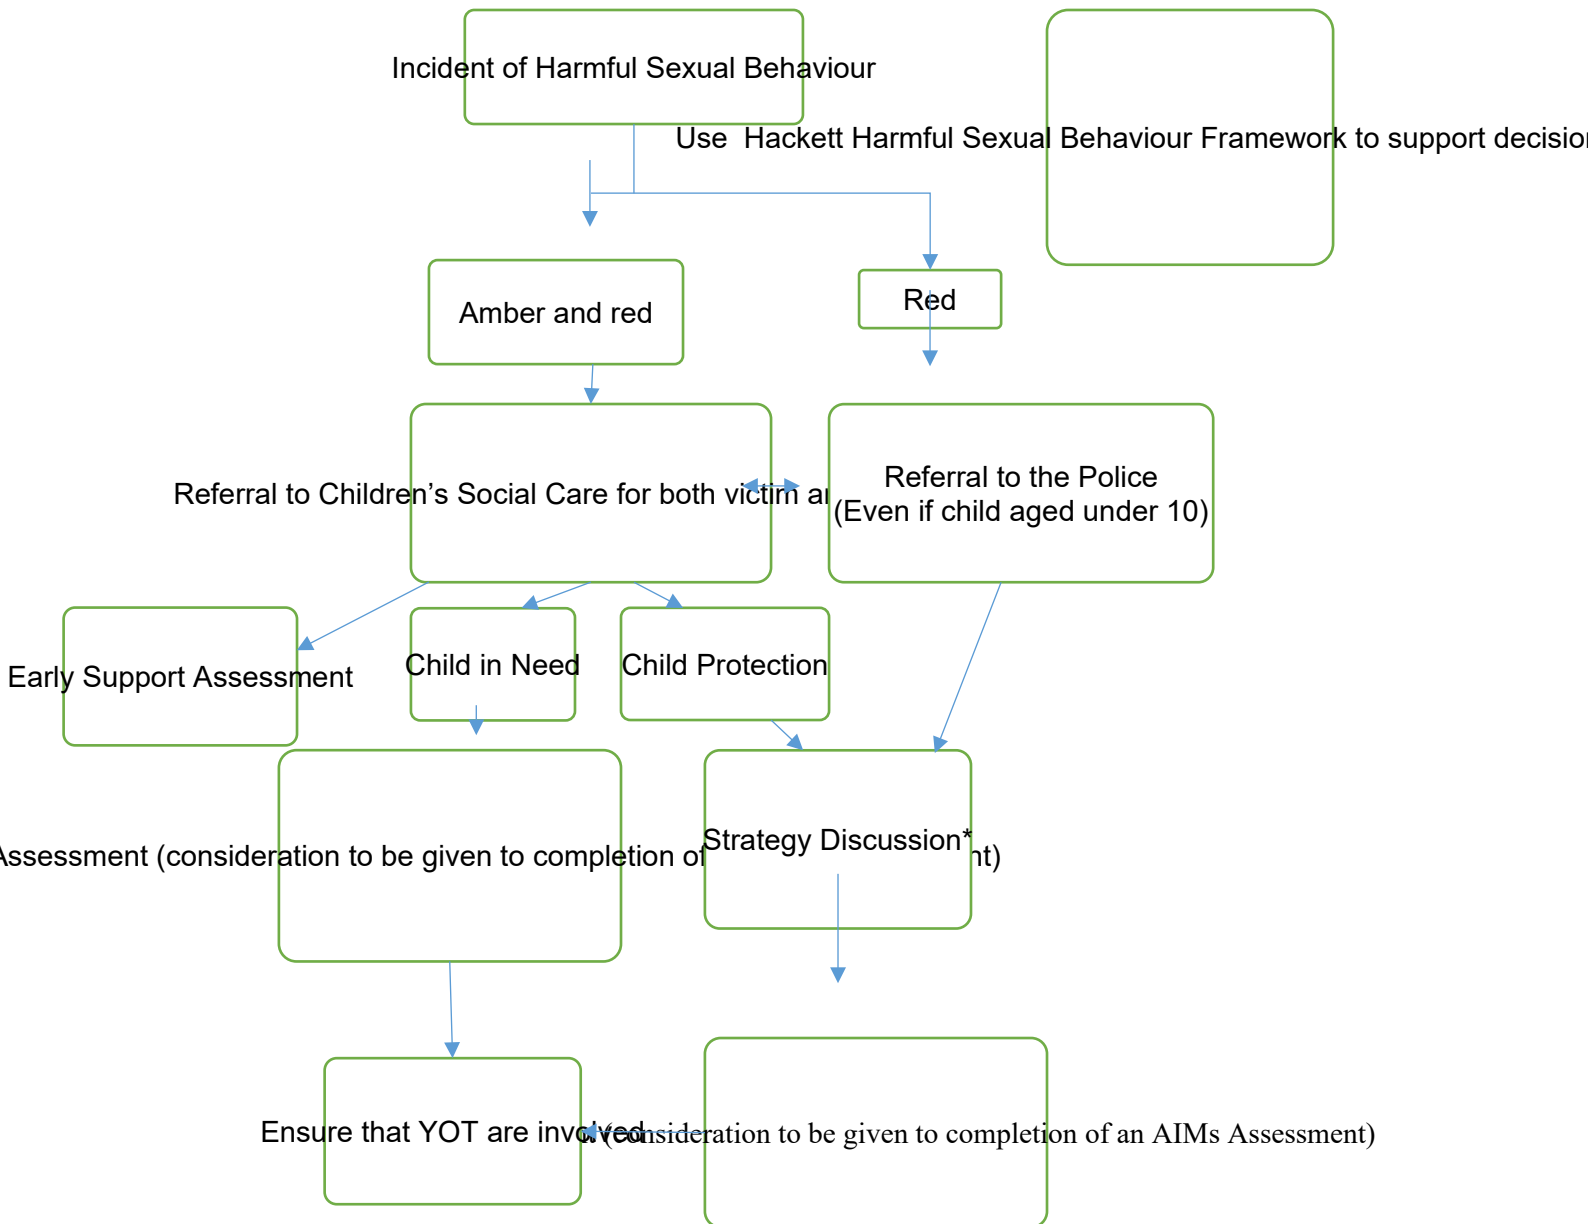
Incident of Harmful Sexual Behaviour

Use Hackett Harmful Sexual Behaviour Framework to support decisio

Amber and red

Red

Referral to Children's Social Care for both victim a

Referral to the Police (Even if child aged under 10)

Early Support Assessment

Child in Need

Child Protection

Assessment (consideration to be given to completion of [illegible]nt)

Strategy Discussion*

Ensure that YOT are involved

(consideration to be given to completion of an AIMs Assessment)